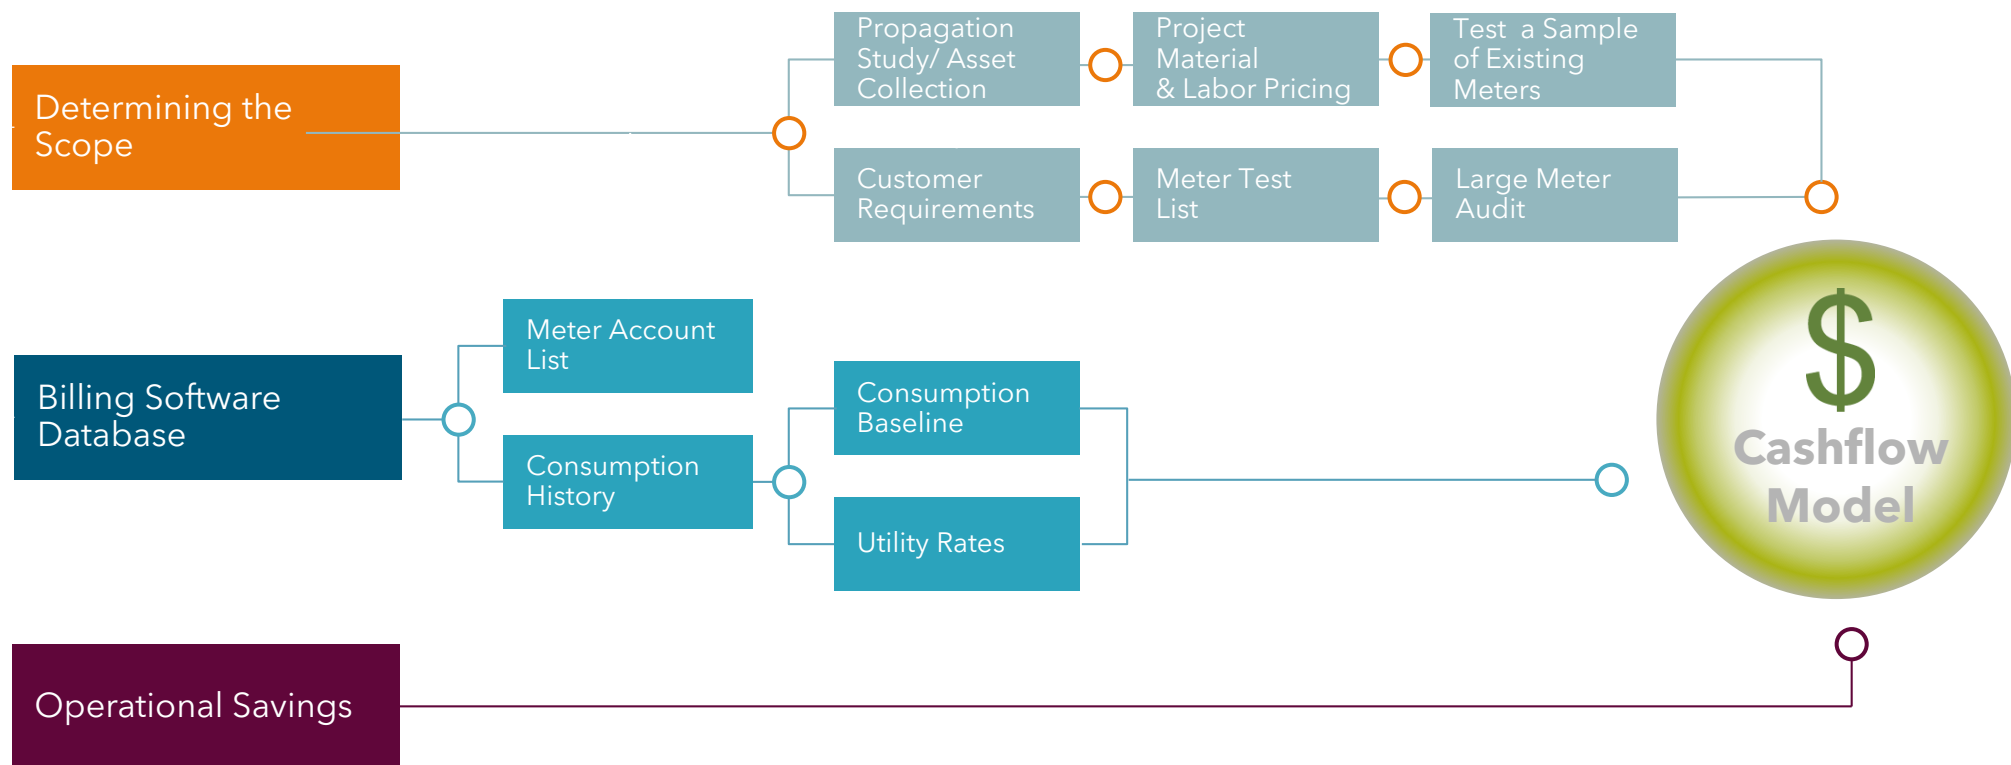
Determining the Scope

Propagation Study/ Asset Collection

Project Material & Labor Pricing

Test a Sample of Existing Meters

Customer Requirements

Meter Test List

Large Meter Audit

Billing Software Database

Meter Account List

Consumption History

Consumption Baseline

Utility Rates

$

Cashflow Model

Operational Savings